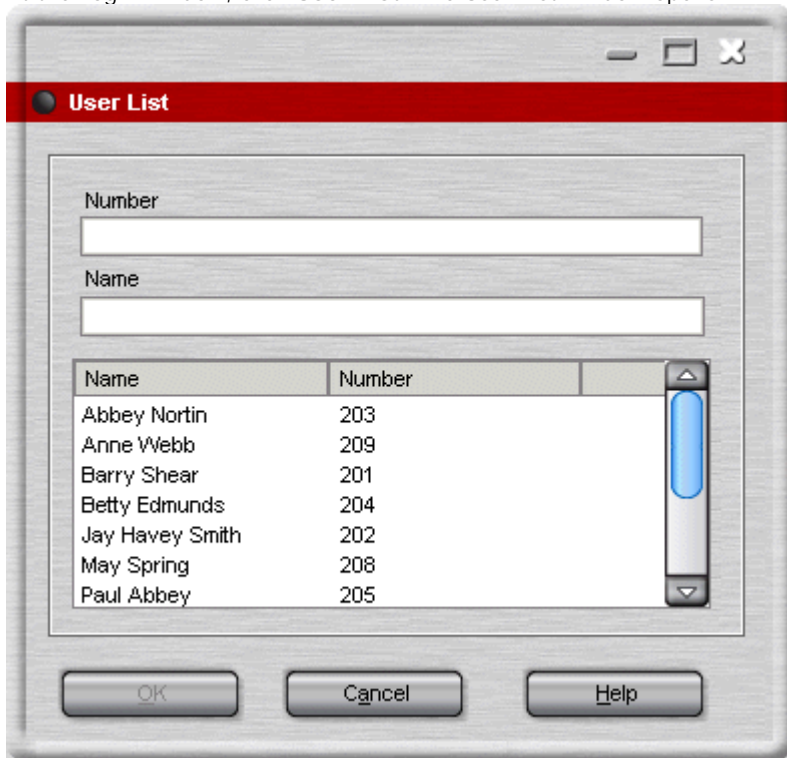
User List

Number

Name

| Name | Number |
|---|---|
| Abbey Nortin | 203 |
| Anne Webb | 209 |
| Barry Shear | 201 |
| Betty Edmunds | 204 |
| Jay Havey Smith | 202 |
| May Spring | 208 |
| Paul Abbey | 205 |

OK Cancel Help